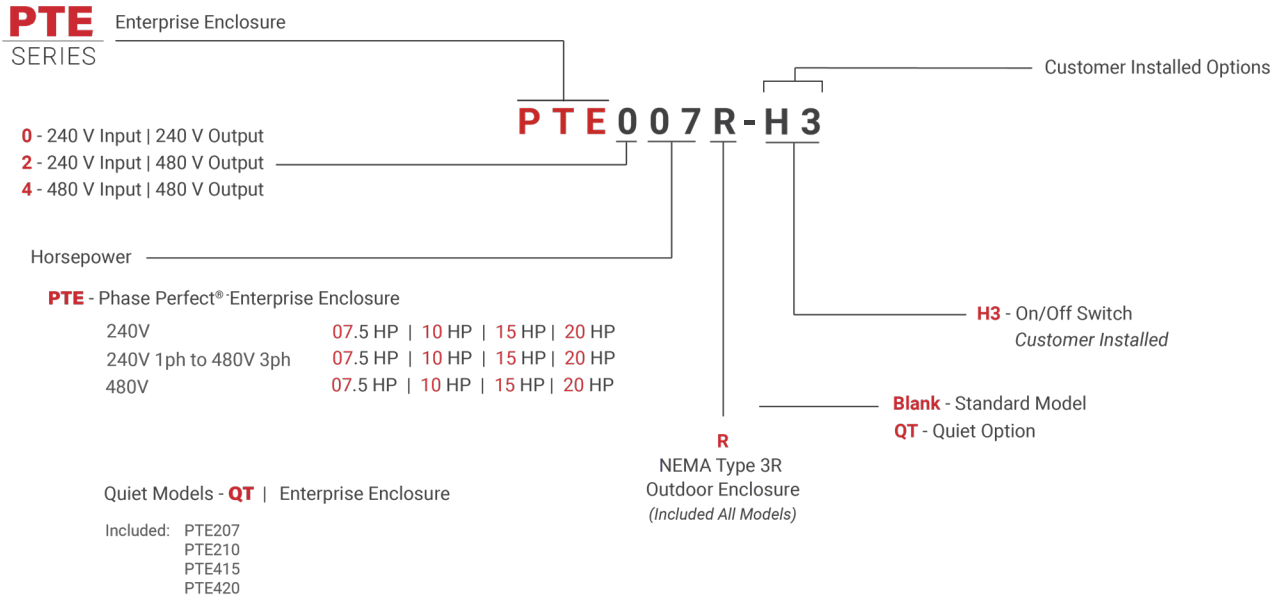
PTE SERIES

Enterprise Enclosure

Customer Installed Options

P T E 0 0 7 R - H 3

0 - 240 V Input | 240 V Output
2 - 240 V Input | 480 V Output
4 - 480 V Input | 480 V Output

Horsepower

PTE - Phase Perfect® Enterprise Enclosure

| | |
|---|---|
| 240V | 07.5 HP \| 10 HP \| 15 HP \| 20 HP |
| 240V 1ph to 480V 3ph | 07.5 HP \| 10 HP \| 15 HP \| 20 HP |
| 480V | 07.5 HP \| 10 HP \| 15 HP \| 20 HP |

H3 - On/Off Switch
Customer Installed

Blank - Standard Model
QT - Quiet Option

R
NEMA Type 3R
Outdoor Enclosure
(Included All Models)

Quiet Models - QT | Enterprise Enclosure

Included: PTE207
PTE210
PTE415
PTE420